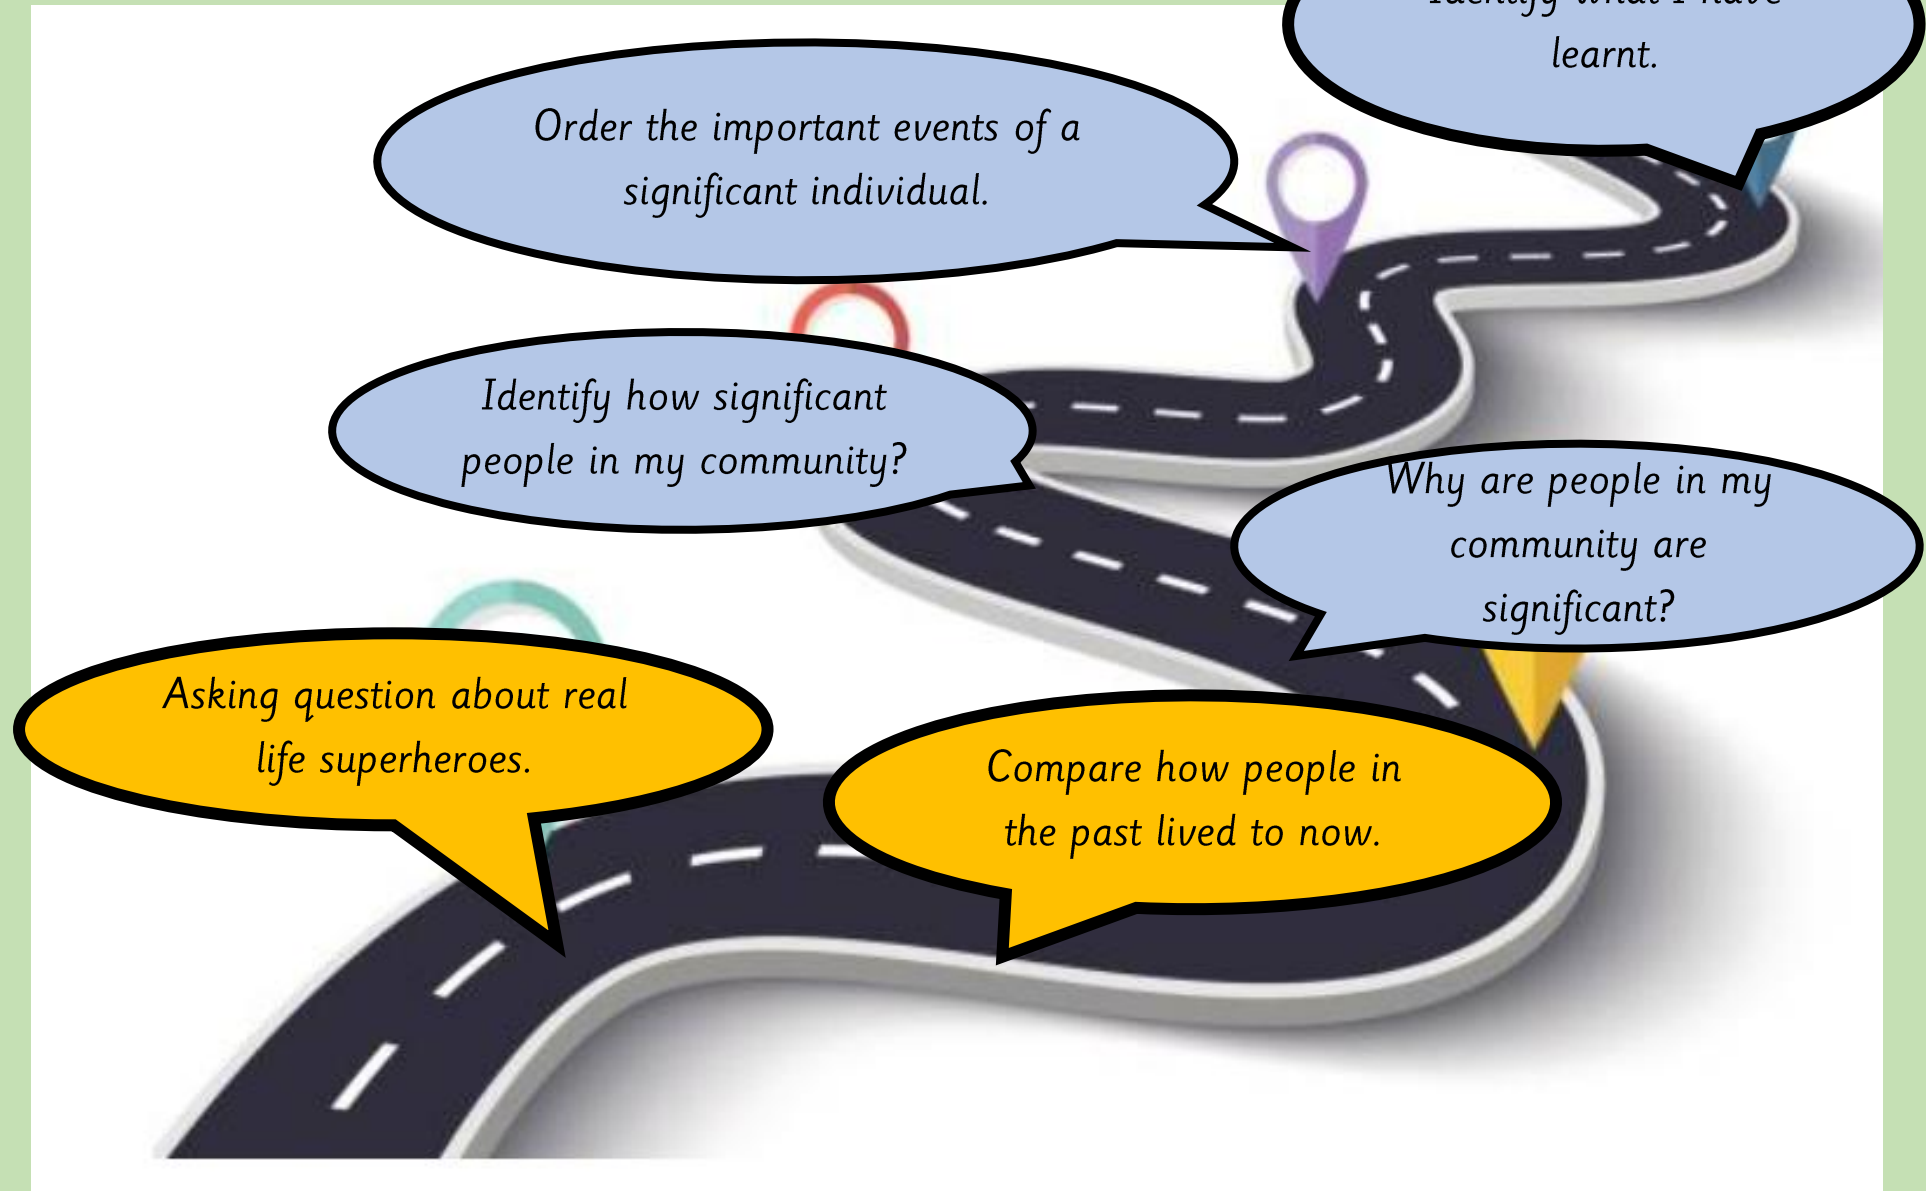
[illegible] learnt.

Order the important events of a significant individual.

Identify how significant people in my community?

Why are people in my community are significant?

Asking question about real life superheroes.

Compare how people in the past lived to now.